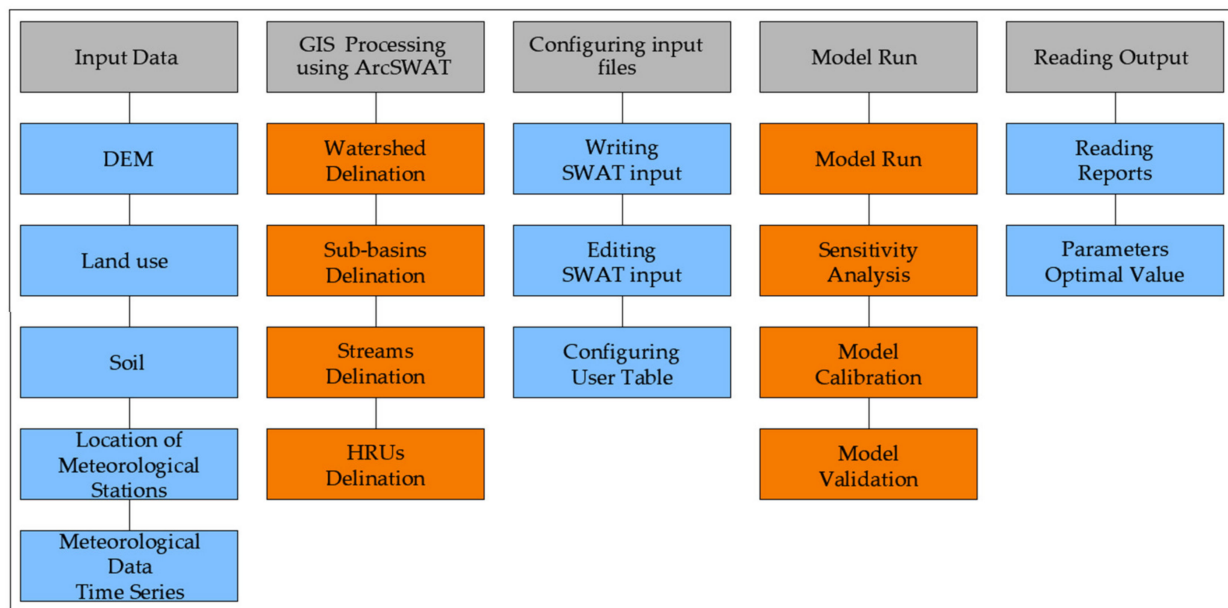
Input Data

DEM

Land use

Soil

Location of Meteorological Stations

Meteorological Data Time Series

GIS Processing using ArcSWAT

Watershed Delination

Sub-basins Delination

Streams Delination

HRUs Delination

Configuring input files

Writing SWAT input

Editing SWAT input

Configuring User Table

Model Run

Model Run

Sensitivity Analysis

Model Calibration

Model Validation

Reading Output

Reading Reports

Parameters Optimal Value